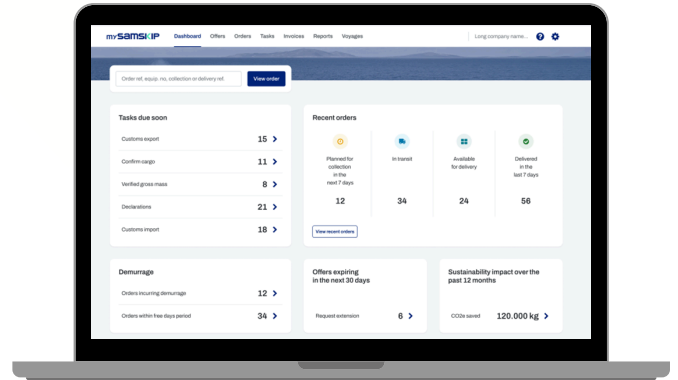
mySAMSKIP Dashboard Offers Orders Tasks Invoices Reports Voyages Long company name...

Order ref, equip. no, collection or delivery ref View order

Tasks due soon

Customs export 15 >

Confirm cargo 11 >

Verified gross mass 8 >

Declarations 21 >

Customs import 18 >

Recent orders

Planned for collection in the next 7 days 12

In transit 34

Available for delivery 24

Delivered in the last 7 days 56

View recent orders

Demurrage

Orders incurring demurrage 12 >

Orders within free days period 34 >

Offers expiring in the next 30 days

Request extension 6 >

Sustainability impact over the past 12 months

CO2e saved 120.000 kg >